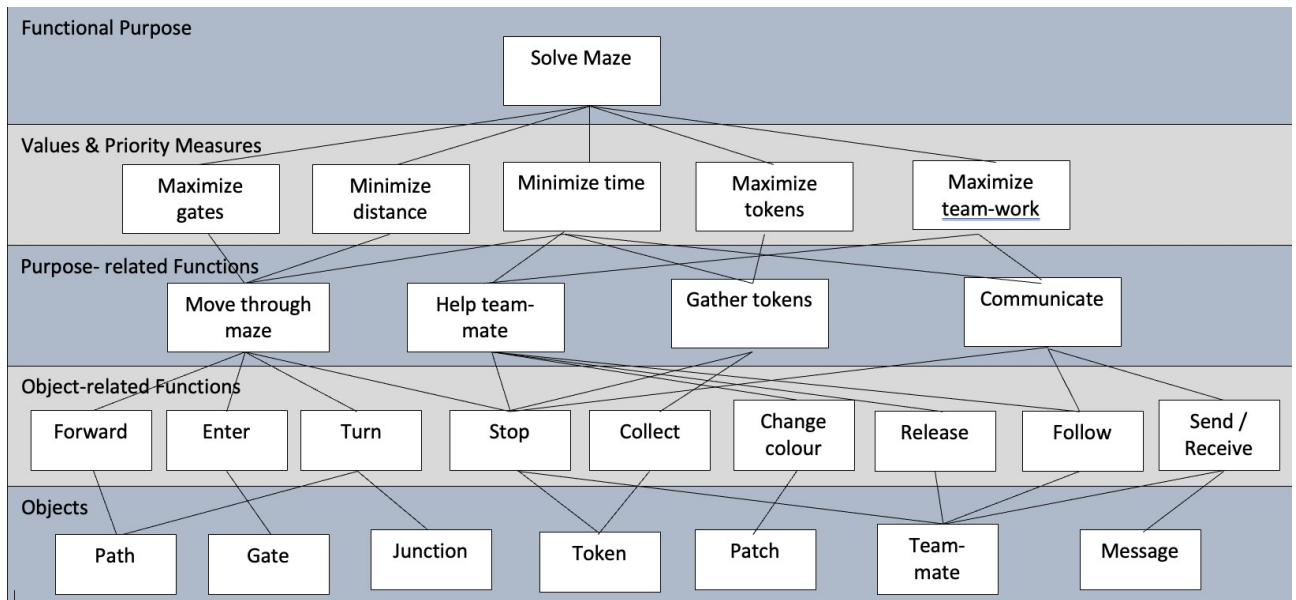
Functional Purpose

Solve Maze

Values & Priority Measures

Maximize gates

Minimize distance

Minimize time

Maximize tokens

Maximize team-work

Purpose- related Functions

Move through maze

Help team-mate

Gather tokens

Communicate

Object-related Functions

Forward

Enter

Turn

Stop

Collect

Change colour

Release

Follow

Send / Receive

Objects

Path

Gate

Junction

Token

Patch

Team-mate

Message